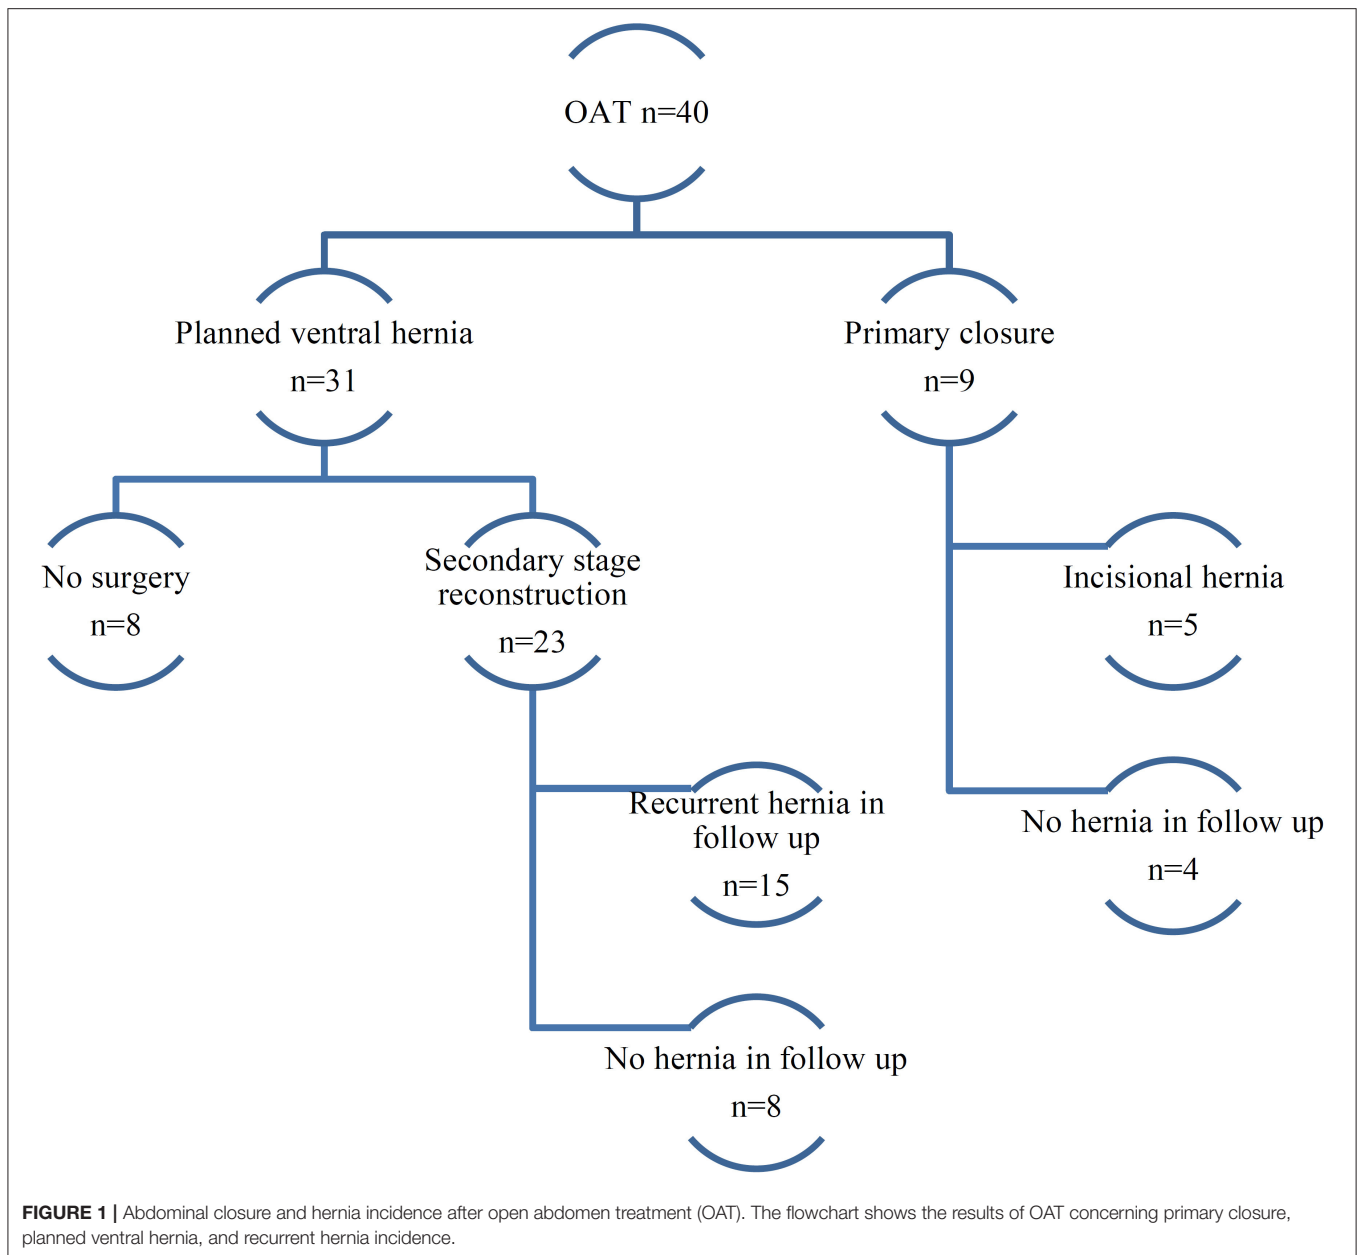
OAT n=40

Planned ventral hernia
n=31

Primary closure
n=9

No surgery
n=8

Secondary stage reconstruction
n=23

Incisional hernia
n=5

Recurrent hernia in follow up
n=15

No hernia in follow up
n=4

No hernia in follow up
n=8

FIGURE 1 | Abdominal closure and hernia incidence after open abdomen treatment (OAT). The flowchart shows the results of OAT concerning primary closure, planned ventral hernia, and recurrent hernia incidence.